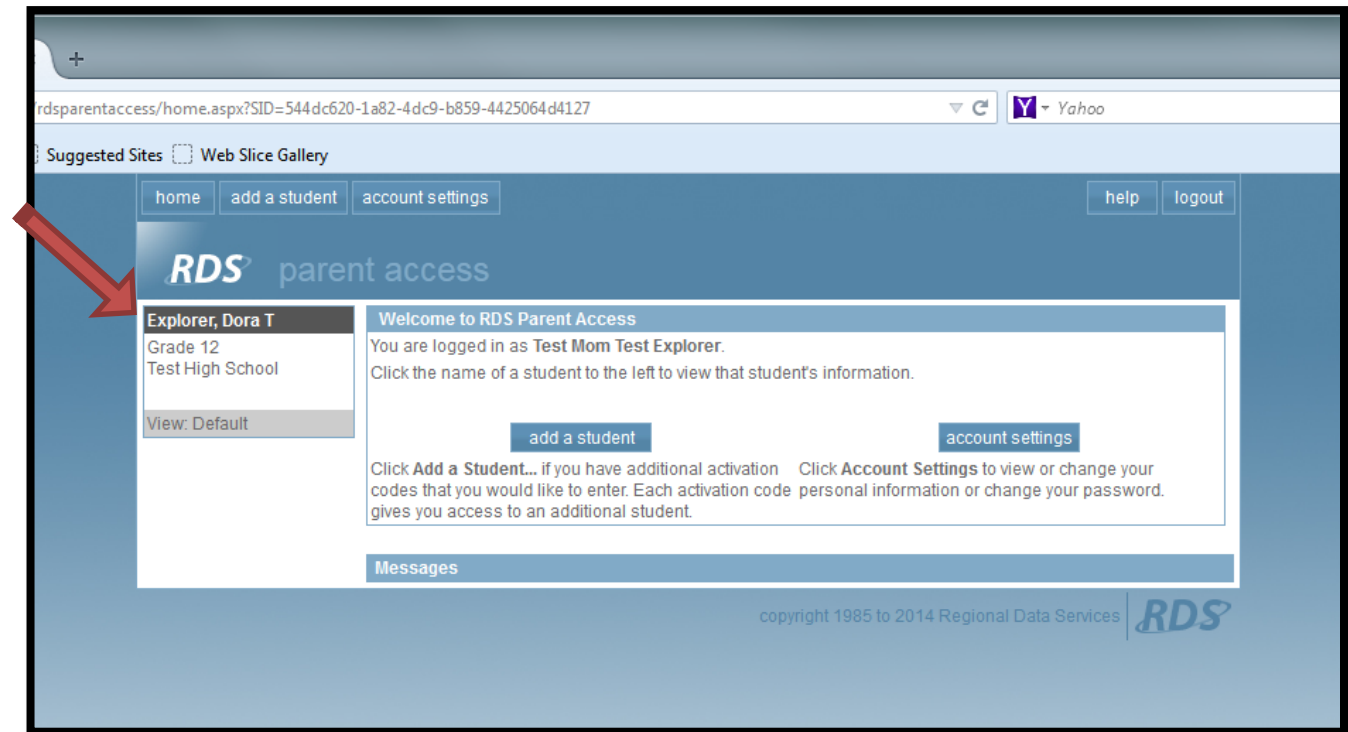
+

rdsparentaccess/home.aspx?SID=544dc620-1a82-4dc9-b859-4425064d4127

Yahoo

Suggested Sites Web Slice Gallery

home add a student account settings

help logout

RDS parent access

Explorer, Dora T
Grade 12
Test High School

View: Default

Welcome to RDS Parent Access

You are logged in as **Test Mom Test Explorer**.

Click the name of a student to the left to view that student's information.

add a student

account settings

Click **Add a Student...** if you have additional activation codes that you would like to enter. Each activation code gives you access to an additional student.

Click **Account Settings** to view or change your personal information or change your password.

Messages

copyright 1985 to 2014 Regional Data Services RDS